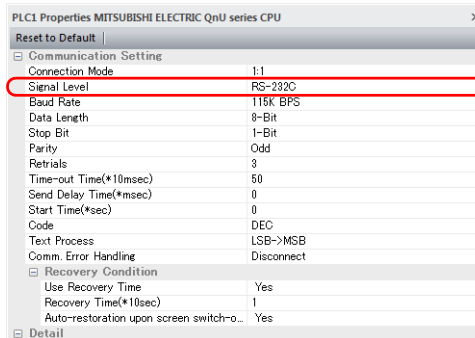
PLC1 Properties MITSUBISHI ELECTRIC QnU series CPU

Reset to Default

⊟ Communication Setting

| | |
|---|---|
| Connection Mode | 1:1 |
| Signal Level | RS-232C |
| Baud Rate | 115K BPS |
| Data Length | 8-Bit |
| Stop Bit | 1-Bit |
| Parity | Odd |
| Retrials | 3 |
| Time-out Time(*10msec) | 50 |
| Send Delay Time(*msec) | 0 |
| Start Time(*sec) | 0 |
| Code | DEC |
| Text Process | LSB->MSB |
| Comm. Error Handling | Disconnect |

⊟ Recovery Condition

| | |
|---|---|
| Use Recovery Time | Yes |
| Recovery Time(*10sec) | 1 |
| Auto-restoration upon screen switch-o... | Yes |

⊟ Detail